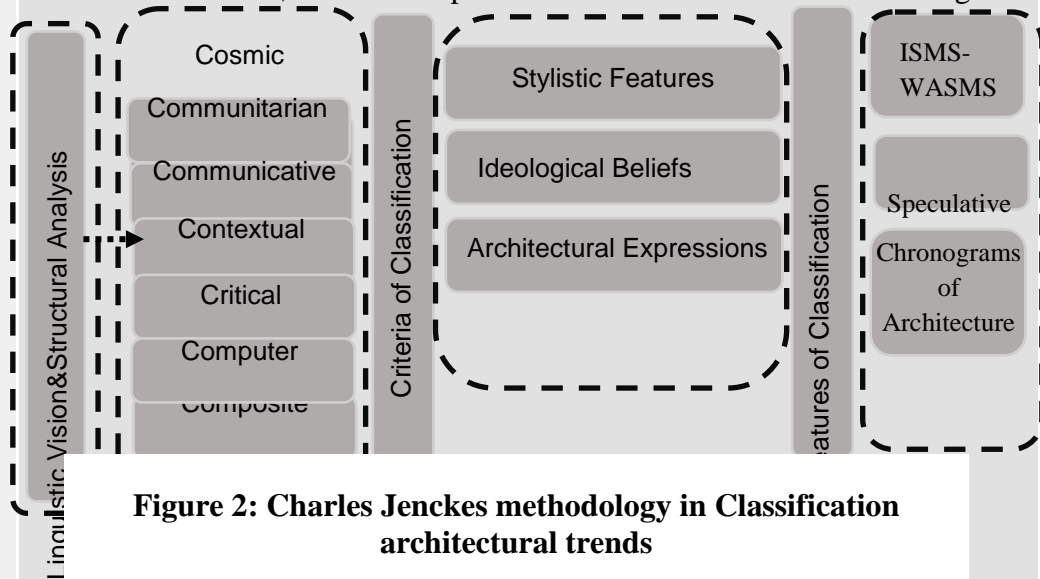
Linguistic Vision&Structural Analysis

Cosmic

Communitarian

Communicative

Contextual

Critical

Computer

Composite

Criteria of Classification

Stylistic Features

Ideological Beliefs

Architectural Expressions

Features of Classification

ISMS-WASMS

Speculative

Chronograms of Architecture

**Figure 2: Charles Jenckes methodology in Classification architectural trends**